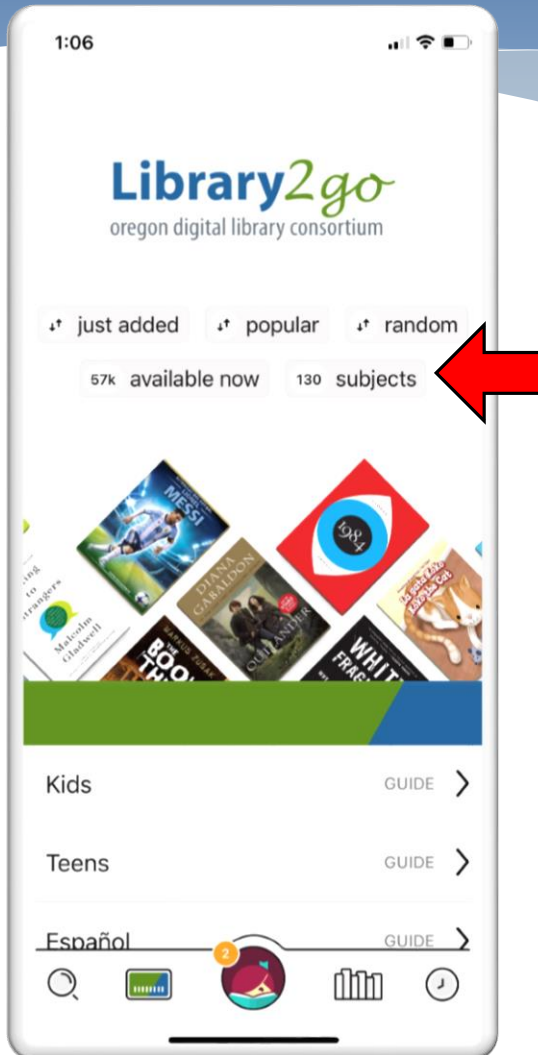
1:06

Library2go
oregon digital library consortium

just added
popular
random
57k available now
130 subjects

MESSI
1984
DIANA GABALDON
OUTLANDER
MARKUS ZUSAK
THE BOOK THIEF
Malcolm Gladwell
Talking to Strangers
WHITE FRAGILITY

Kids GUIDE
Teens GUIDE
Español GUIDE

2